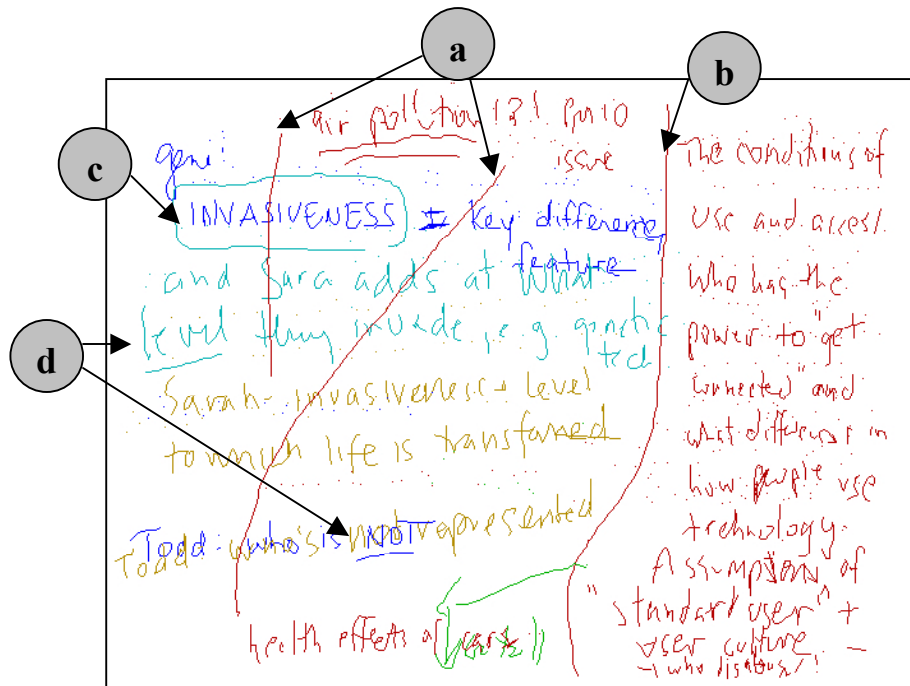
a

b

c

d

air pollution!?! pm10 issue

geni:

INVASIVENESS ≠ key difference feature

and Sara adds at what level they invade, i.e. genetic tech

Sarah - invasiveness + level to which life is transformed

Todd: who's is NOT represented

Todd

health effects of cars!!

The conditions of use and access. Who has the power to "get connected" and what differences in how people use technology. Assumptions of "standard user" + user culture - who disobeys!